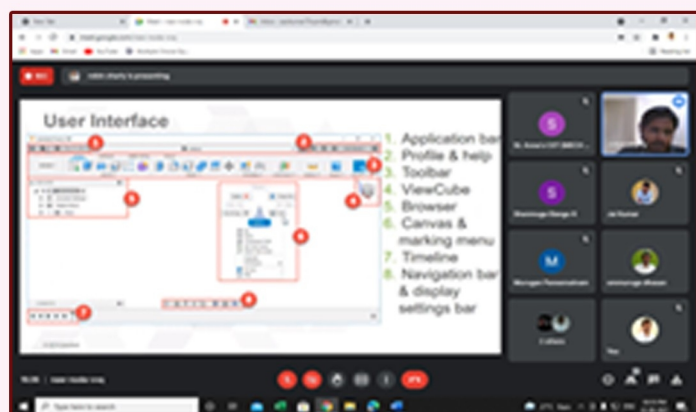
User Interface

1. Application bar
2. Profile & help
3. Toolbar
4. ViewCube
5. Browser
6. Canvas & marking menu
7. Timeline
8. Navigation bar & display settings bar

REC

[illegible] is presenting

S
S
M

Type here to search